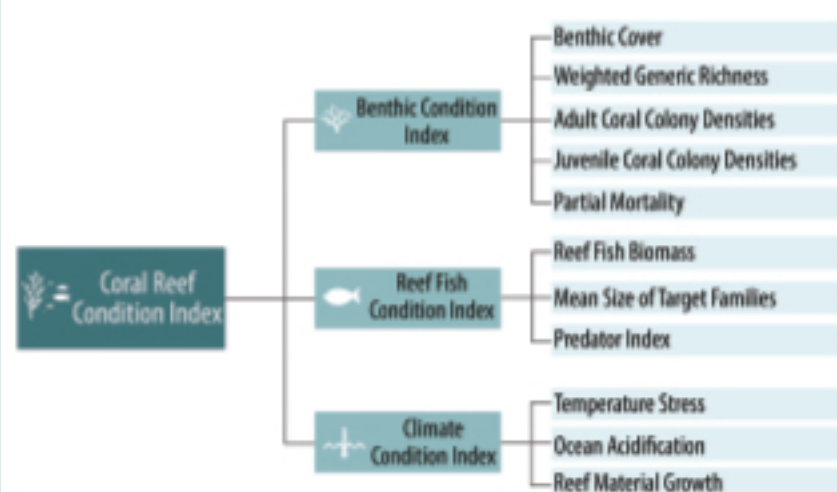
Coral Reef Condition Index

Benthic Condition Index

Benthic Cover

Weighted Generic Richness

Adult Coral Colony Densities

Juvenile Coral Colony Densities

Partial Mortality

Reef Fish Condition Index

Reef Fish Biomass

Mean Size of Target Families

Predator Index

Climate Condition Index

Temperature Stress

Ocean Acidification

Reef Material Growth